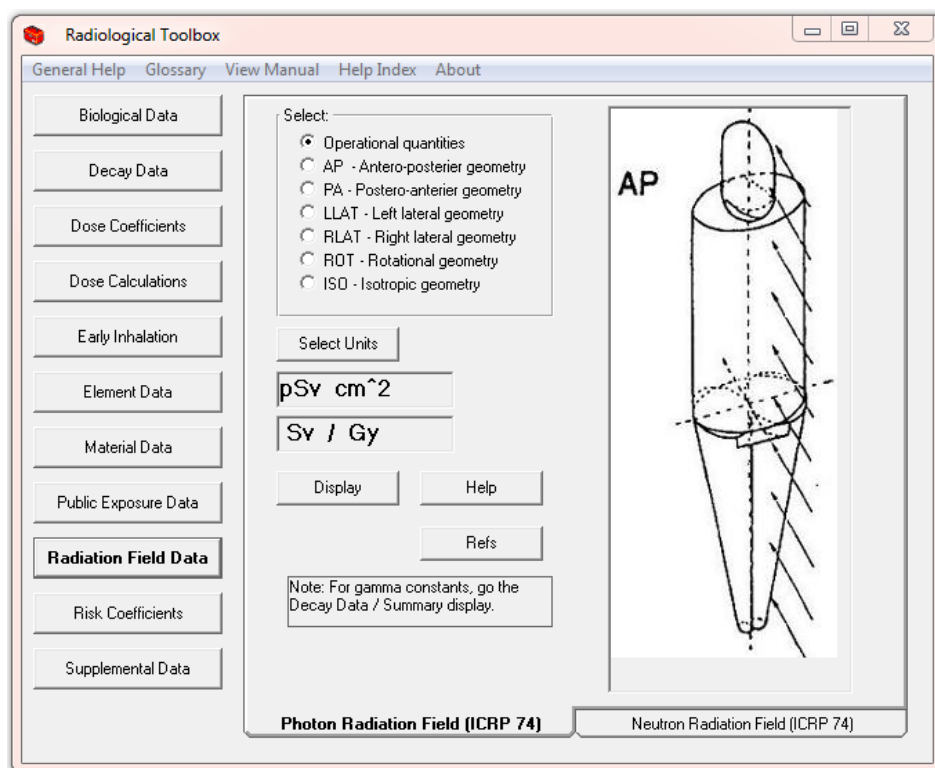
Radiological Toolbox

General Help Glossary View Manual Help Index About

Biological Data
Decay Data
Dose Coefficients
Dose Calculations
Early Inhalation
Element Data
Material Data
Public Exposure Data
Radiation Field Data
Risk Coefficients
Supplemental Data

Select:
Operational quantities
AP - Antero-posterier geometry
PA - Postero-anterier geometry
LLAT - Left lateral geometry
RLAT - Right lateral geometry
ROT - Rotational geometry
ISO - Isotropic geometry

Select Units

pSv cm^2

Sv / Gy

Display

Help

Refs

Note: For gamma constants, go the Decay Data / Summary display.

AP

Photon Radiation Field (ICRP 74)

Neutron Radiation Field (ICRP 74)